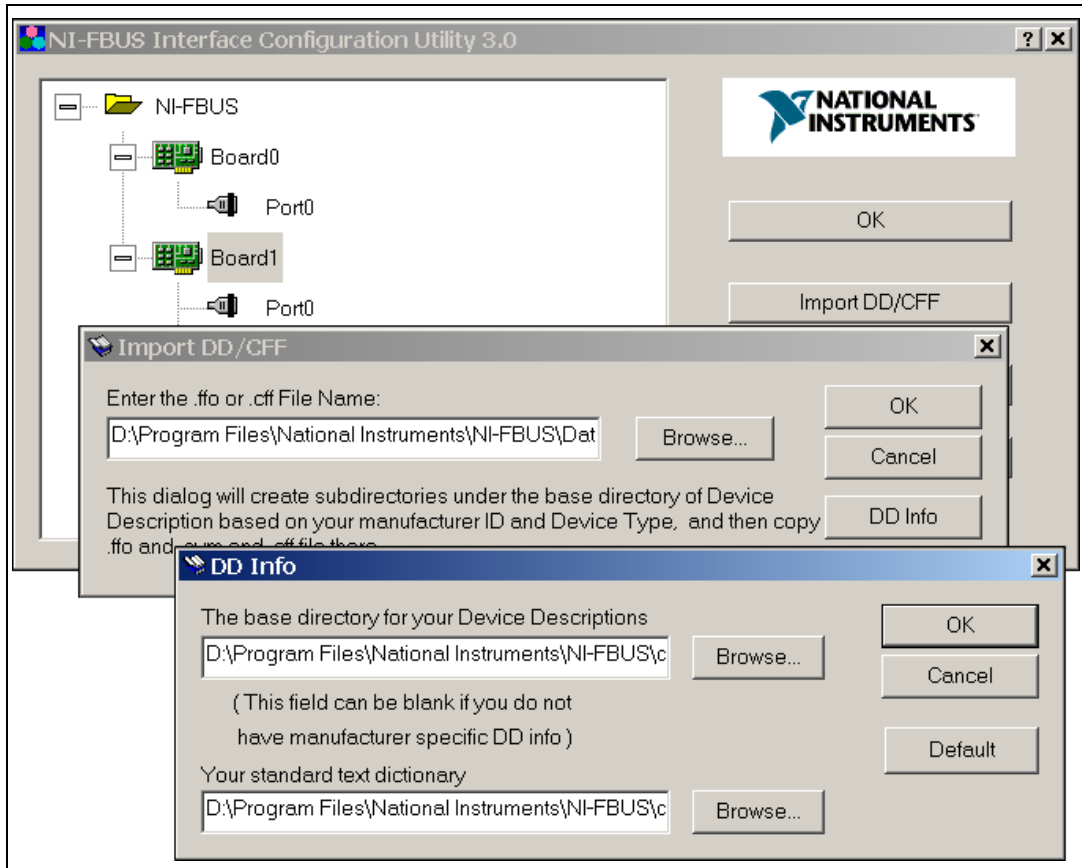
NI-FBUS Interface Configuration Utility 3.0

? X

NI-FBUS

Board0

Port0

Board1

Port0

NATIONAL INSTRUMENTS

OK

Import DD/CFF

Import DD/CFF

X

Enter the .ffo or .cff File Name:

D:\Program Files\National Instruments\NI-FBUS\Dat

Browse...

OK

Cancel

DD Info

This dialog will create subdirectories under the base directory of Device Description based on your manufacturer ID and Device Type, and then copy .ffo and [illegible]

DD Info

X

The base directory for your Device Descriptions

D:\Program Files\National Instruments\NI-FBUS\c

Browse...

( This field can be blank if you do not have manufacturer specific DD info )

Your standard text dictionary

D:\Program Files\National Instruments\NI-FBUS\c

Browse...

OK

Cancel

Default